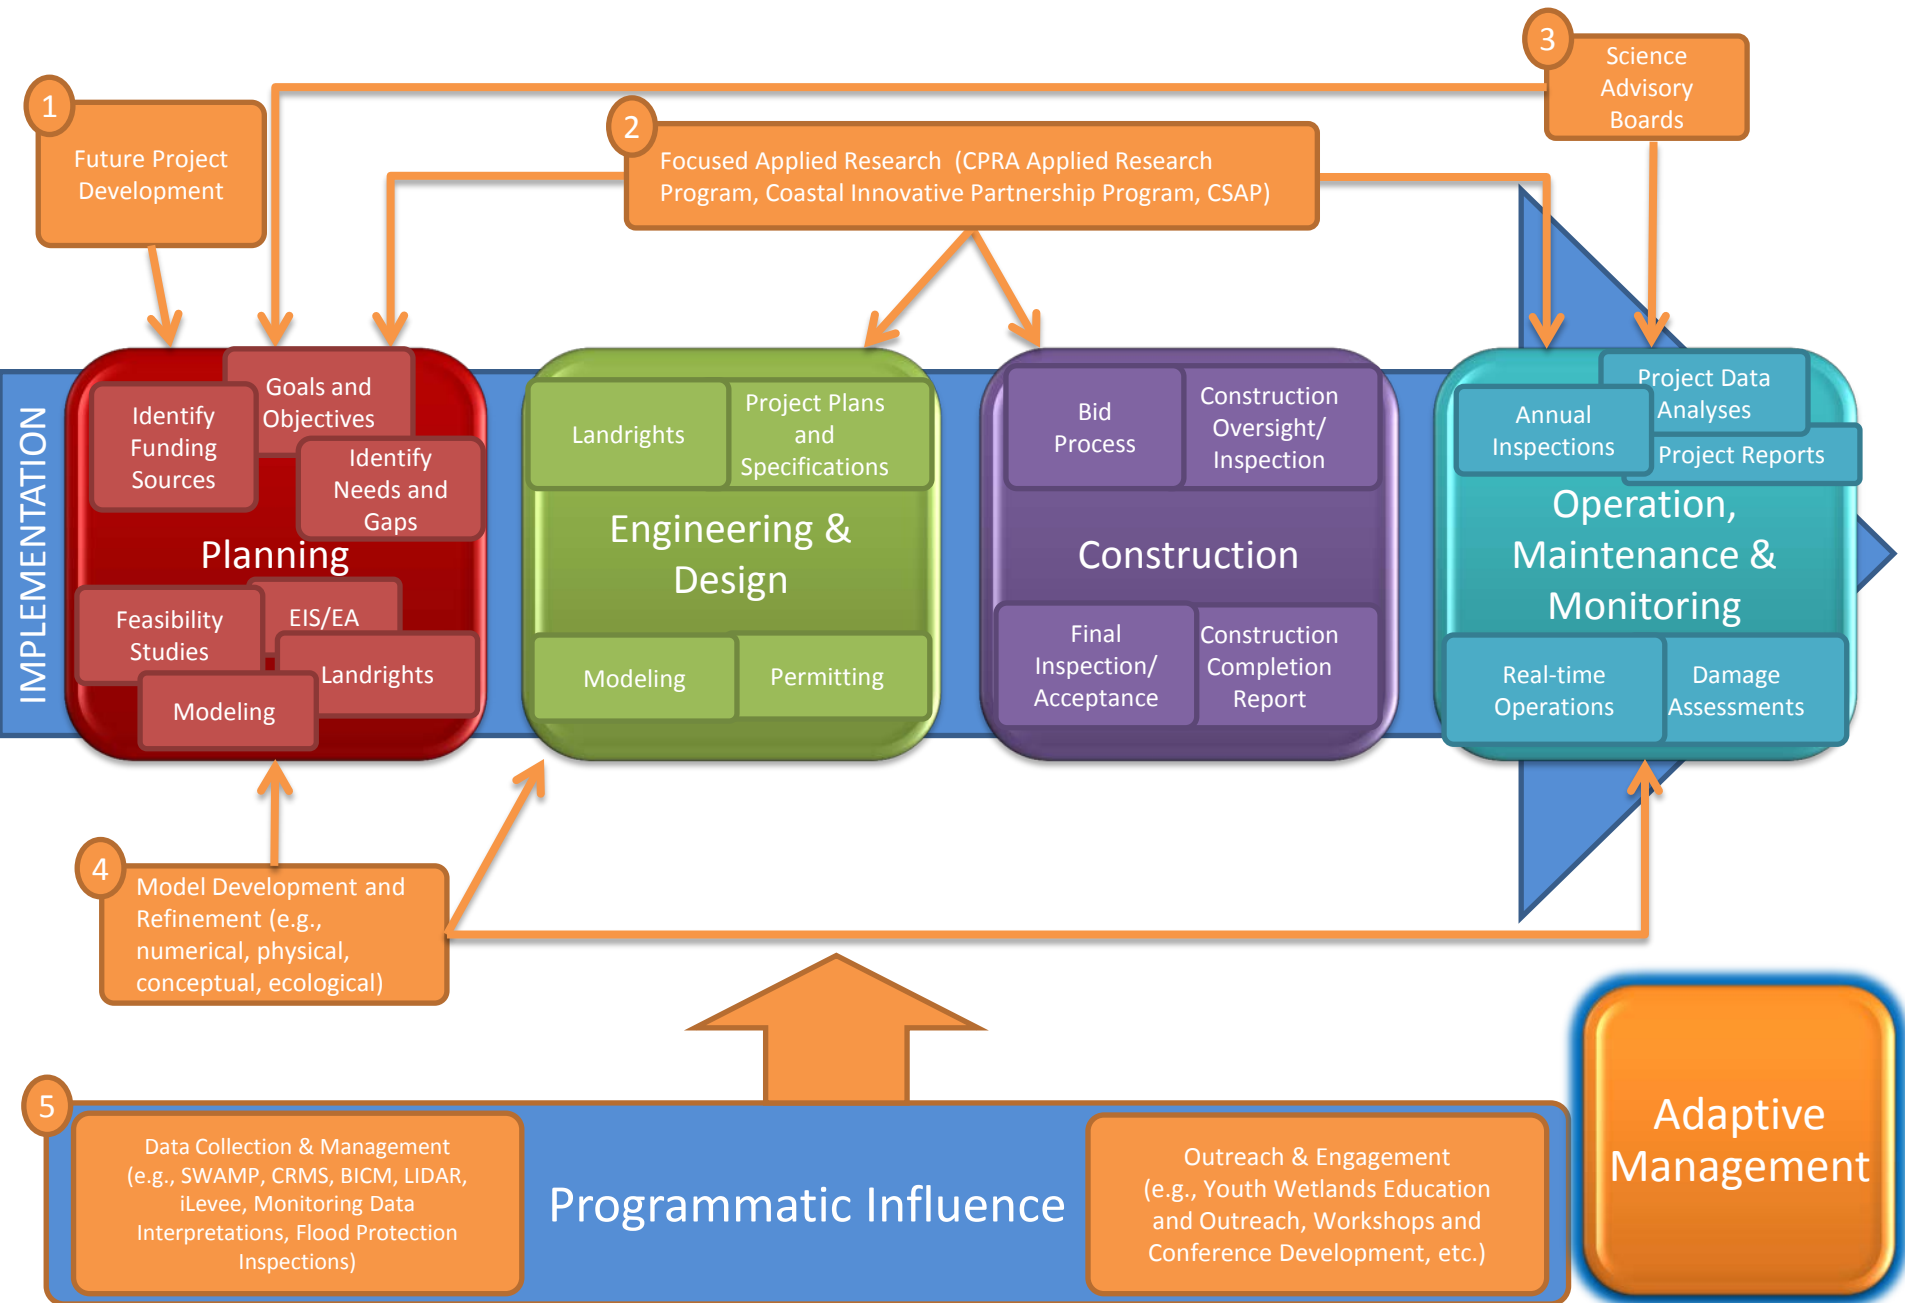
1
Future Project Development

2
Focused Applied Research (CPRA Applied Research Program, Coastal Innovative Partnership Program, CSAP)

3
Science Advisory Boards

IMPLEMENTATION

Goals and Objectives
Identify Funding Sources
Identify Needs and Gaps
Planning
Feasibility Studies
EIS/EA
Landrights
Modeling

Landrights
Project Plans and Specifications
Engineering & Design
Modeling
Permitting

Bid Process
Construction Oversight/ Inspection
Construction
Final Inspection/ Acceptance
Construction Completion Report

Project Data Analyses
Annual Inspections
Project Reports
Operation, Maintenance & Monitoring
Real-time Operations
Damage Assessments

4
Model Development and Refinement (e.g., numerical, physical, conceptual, ecological)

5
Data Collection & Management (e.g., SWAMP, CRMS, BICM, LIDAR, iLevee, Monitoring Data Interpretations, Flood Protection Inspections)

Programmatic Influence

Outreach & Engagement (e.g., Youth Wetlands Education and Outreach, Workshops and Conference Development, etc.)

Adaptive Management